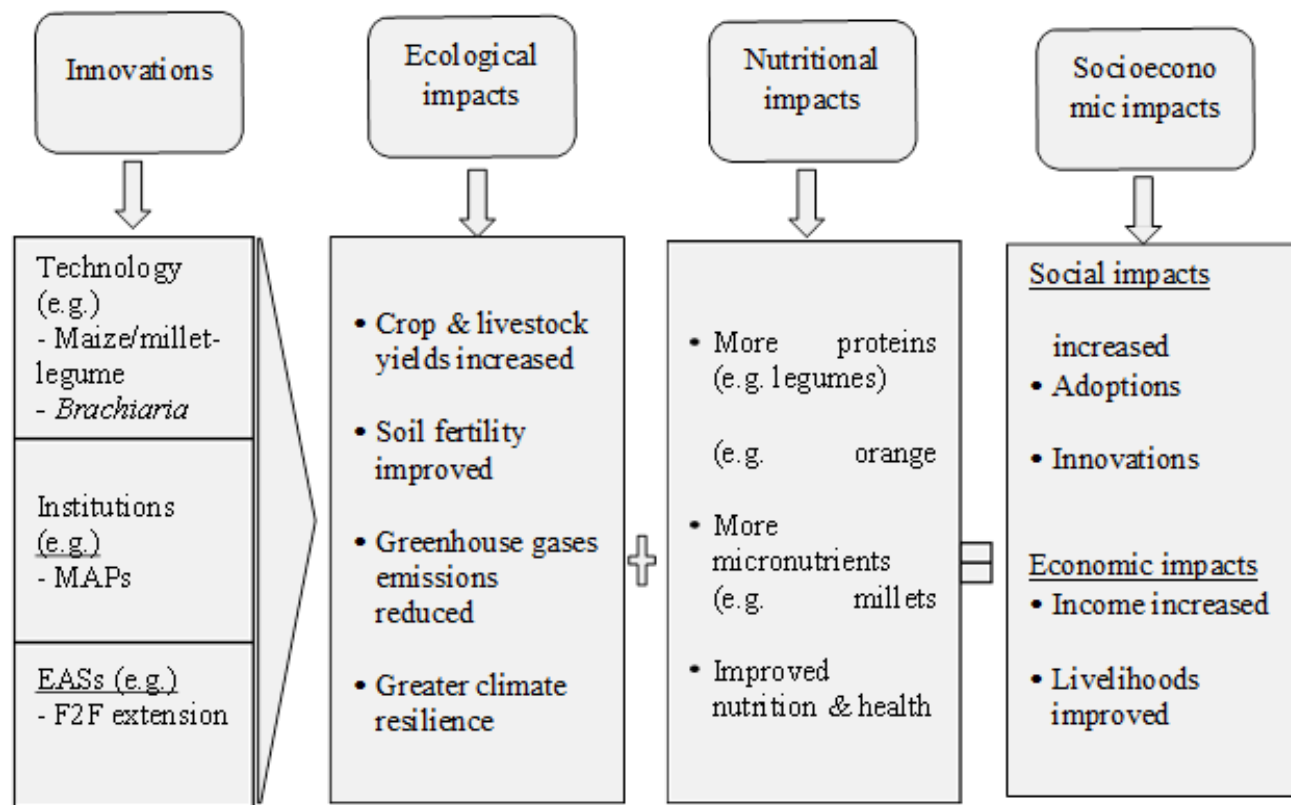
Innovations

Ecological impacts

Nutritional impacts

Socioeconomic impacts

Technology (e.g.)
- Maize/millet-legume
- *Brachiaria*

Institutions (e.g.)
- MAPs

EASs (e.g.)
- F2F extension

• Crop & livestock yields increased

• Soil fertility improved

• Greenhouse gases emissions reduced

• Greater climate resilience

• More proteins (e.g. legumes)

(e.g. orange

• More micronutrients (e.g. millets

• Improved nutrition & health

Social impacts

increased
• Adoptions

• Innovations

Economic impacts
• Income increased

• Livelihoods improved